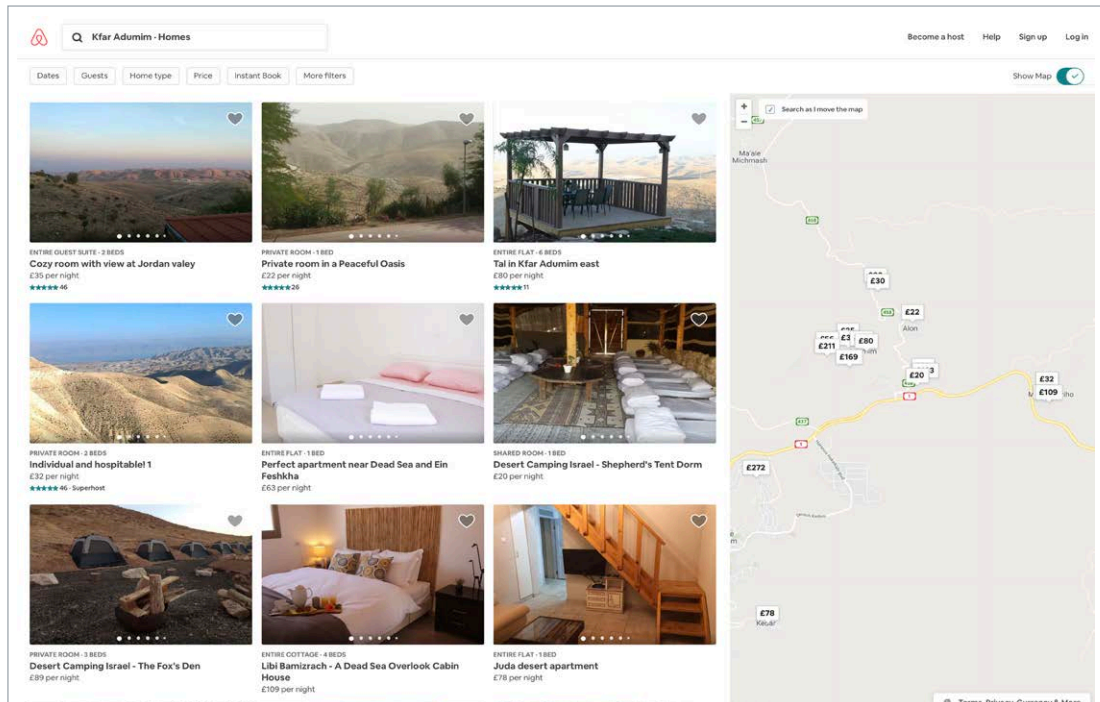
Kfar Adumim · Homes

Become a host Help Sign up Log in

Dates Guests Home type Price Instant Book More filters

Show Map

Search as I move the map

ENTIRE GUEST SUITE · 2 BEDS
Cozy room with view at Jordan valley
£35 per night
★★★★★ 46

PRIVATE ROOM · 1 BED
Private room in a Peaceful Oasis
£22 per night
★★★★★ 26

ENTIRE FLAT · 6 BEDS
Tal in Kfar Adumim east
£80 per night
★★★★★ 11

PRIVATE ROOM · 2 BEDS
Individual and hospitable! 1
£32 per night
★★★★★ 46 · Superhost

ENTIRE FLAT · 1 BED
Perfect apartment near Dead Sea and Ein Feshkha
£63 per night

SHARED ROOM · 1 BED
Desert Camping Israel - Shepherd's Tent Dorm
£20 per night

PRIVATE ROOM · 3 BEDS
Desert Camping Israel - The Fox's Den
£89 per night

ENTIRE COTTAGE · 4 BEDS
Libi Bamizrach - A Dead Sea Overlook Cabin House
£109 per night

ENTIRE FLAT · 1 BED
Juda desert apartment
£78 per night

Ma'ale Michmash

£30 £22 Alon £211 £3 £80 £169 £20 £32 £109 £272 £78 Kedar

Terms, Privacy, Currency & More